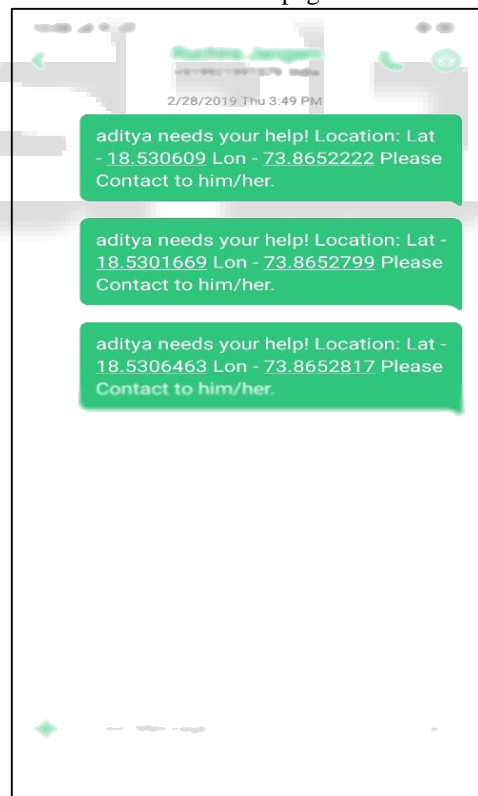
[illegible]

2/28/2019 Thu 3:49 PM

aditya needs your help! Location: Lat - 18.530609 Lon - 73.8652222 Please Contact to him/her.

aditya needs your help! Location: Lat - 18.5301669 Lon - 73.8652799 Please Contact to him/her.

aditya needs your help! Location: Lat - 18.5306463 Lon - 73.8652817 Please Contact to him/her.